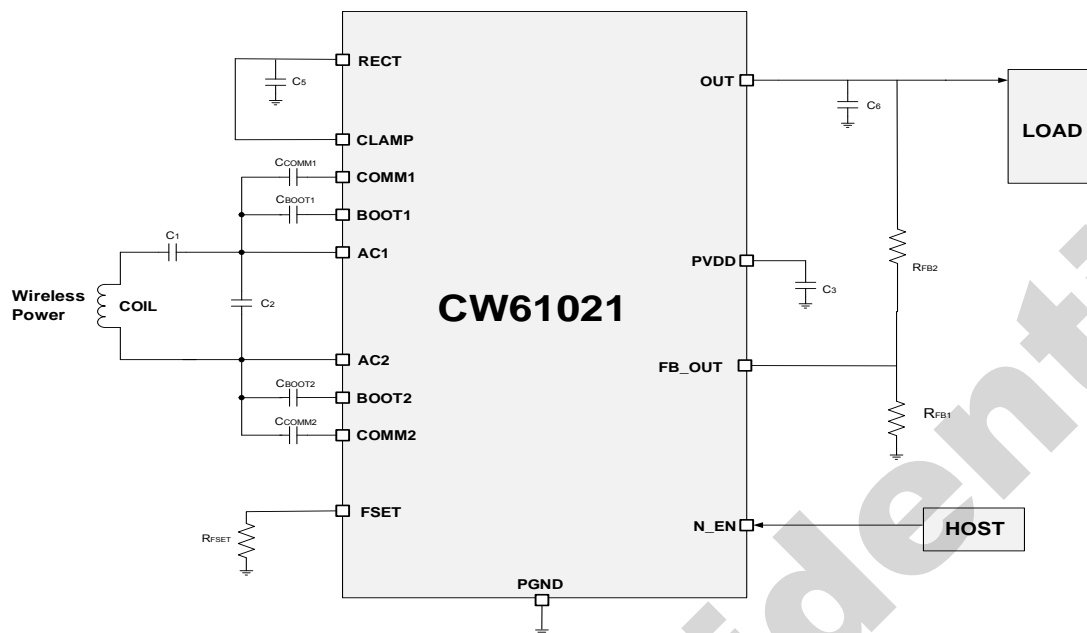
RECT
$C_5$
CLAMP
$C_{COMM1}$
COMM1
$C_{BOOT1}$
BOOT1
$C_1$
AC1
Wireless Power
COIL
$C_2$
AC2
$C_{BOOT2}$
BOOT2
$C_{COMM2}$
COMM2
FSET
$R_{FSET}$
CW61021
PGND
OUT
$C_6$
LOAD
PVDD
$C_3$
$R_{FB2}$
FB_OUT
$R_{FB1}$
N_EN
HOST
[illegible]dent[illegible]